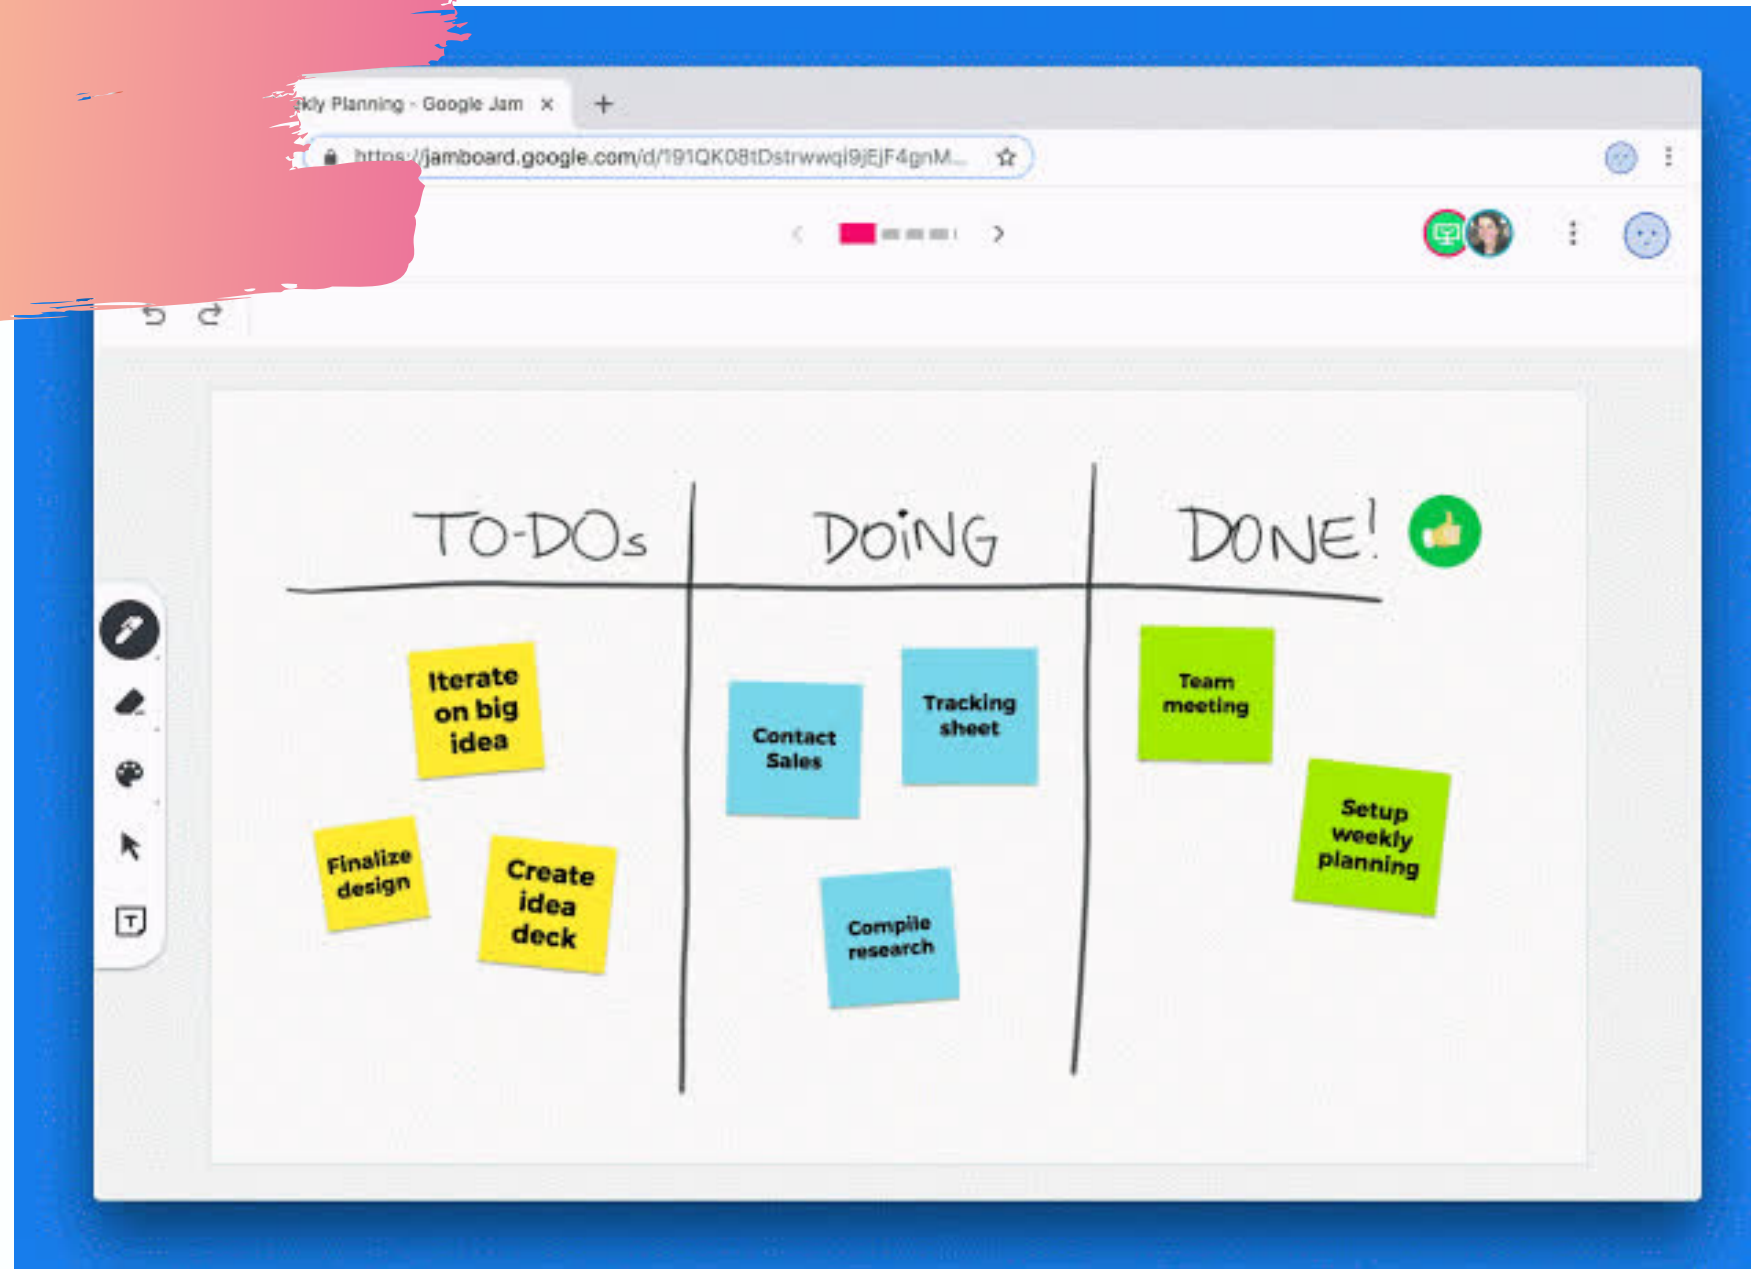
ekly Planning - Google Jam ×

https://jamboard.google.com/d/191QK08tDstrwwqi9jEjF4gnM...

TO-DOs

DOING

DONE!

Iterate on big idea

Finalize design

Create idea deck

Contact Sales

Tracking sheet

Compile research

Team meeting

Setup weekly planning